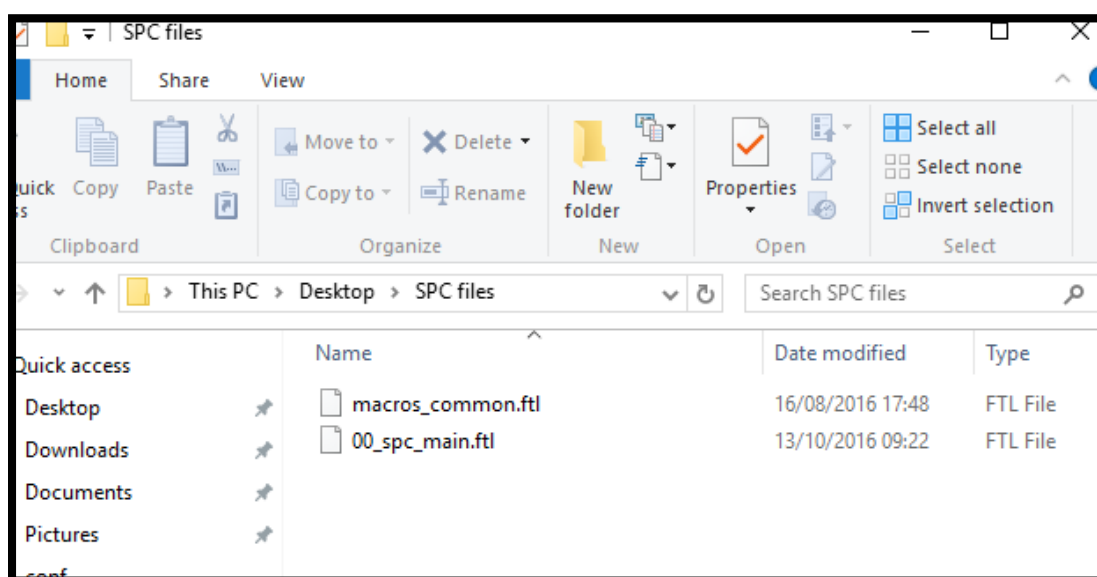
SPC files

Home Share View

uick ss Copy Paste

Clipboard

Move to Delete

Copy to Rename

Organize

New folder

New

Properties

Open

Select all

Select none

Invert selection

Select

This PC > Desktop > SPC files

Search SPC files

Quick access

Desktop

Downloads

Documents

Pictures

conf

| Name | Date modified | Type |
|---|---|---|
| macros_common.ftl | 16/08/2016 17:48 | FTL File |
| 00_spc_main.ftl | 13/10/2016 09:22 | FTL File |